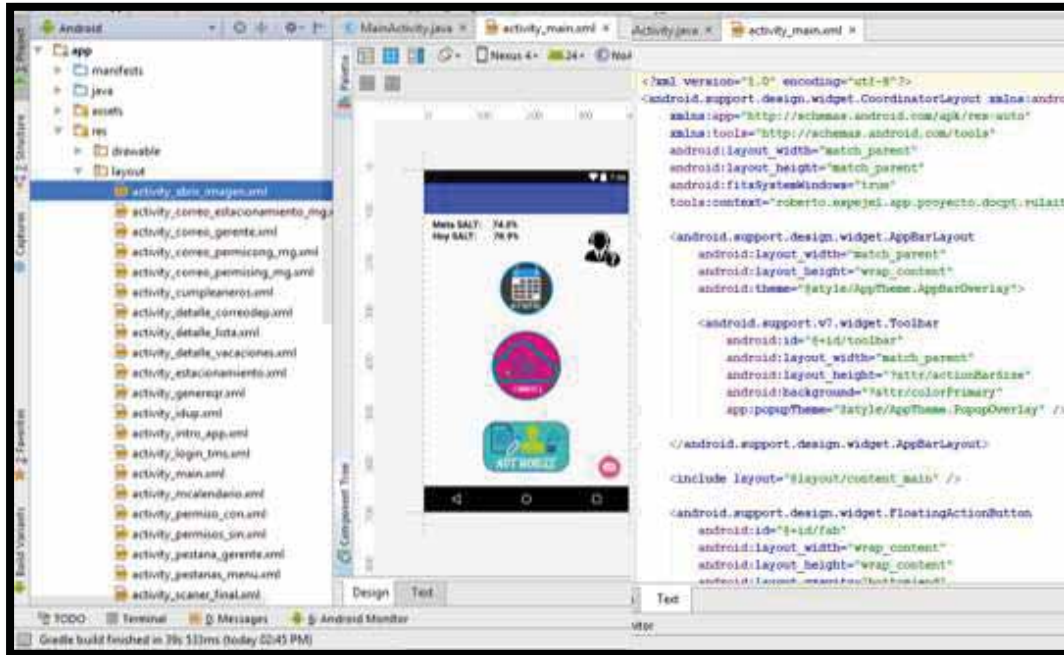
Android

app
manifests
java
assets
res
drawable
layout
activity_abrir_imagen.xml
activity_correo_estacionamiento_mg.xml
activity_correo_gerente.xml
activity_correo_permiscong_mg.xml
activity_correo_permising_mg.xml
activity_cumpleaneros.xml
activity_detalle_correodep.xml
activity_detalle_lista.xml
activity_detalle_vacaciones.xml
activity_estacionamiento.xml
activity_generaqr.xml
activity_idup.xml
activity_intro_app.xml
activity_login_tms.xml
activity_main.xml
activity_mcalendario.xml
activity_permiso_con.xml
activity_permisos_sin.xml
activity_pestana_gerente.xml
activity_pestanas_menu.xml
activity_scaner_final.xml

MainActivity.java × activity_main.xml × Activity.java × activity_main.xml ×

Nexus 4 24

Meta SALT: 74.8%
Hoy SALT: 78.9%

ADT MOBILE

Design Text

<?xml version="1.0" encoding="utf-8"?>
<android.support.design.widget.CoordinatorLayout xmlns:andro
xmlns:app="http://schemas.android.com/apk/res-auto"
xmlns:tools="http://schemas.android.com/tools"
android:layout_width="match_parent"
android:layout_height="match_parent"
android:fitsSystemWindows="true"
tools:context="roberto.mepejml.app.proyecto.docpt.rulait

<android.support.design.widget.AppBarLayout
android:layout_width="match_parent"
android:layout_height="wrap_content"
android:theme="@style/AppTheme.AppBarOverlay">

<android.support.v7.widget.Toolbar
android:id="@+id/toolbar"
android:layout_width="match_parent"
android:layout_height="?attr/actionBarSize"
android:background="?attr/colorPrimary"
app:popupTheme="@style/AppTheme.PopupOverlay" />

</android.support.design.widget.AppBarLayout>

<include layout="@layout/content_main" />

<android.support.design.widget.FloatingActionButton
android:id="@+id/fab"
android:layout_width="wrap_content"
android:layout_height="wrap_content"
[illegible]

Text

TODO Terminal 0: Messages 6: Android Monitor
Gradle build finished in 39s 533ms (today 02:45 PM)